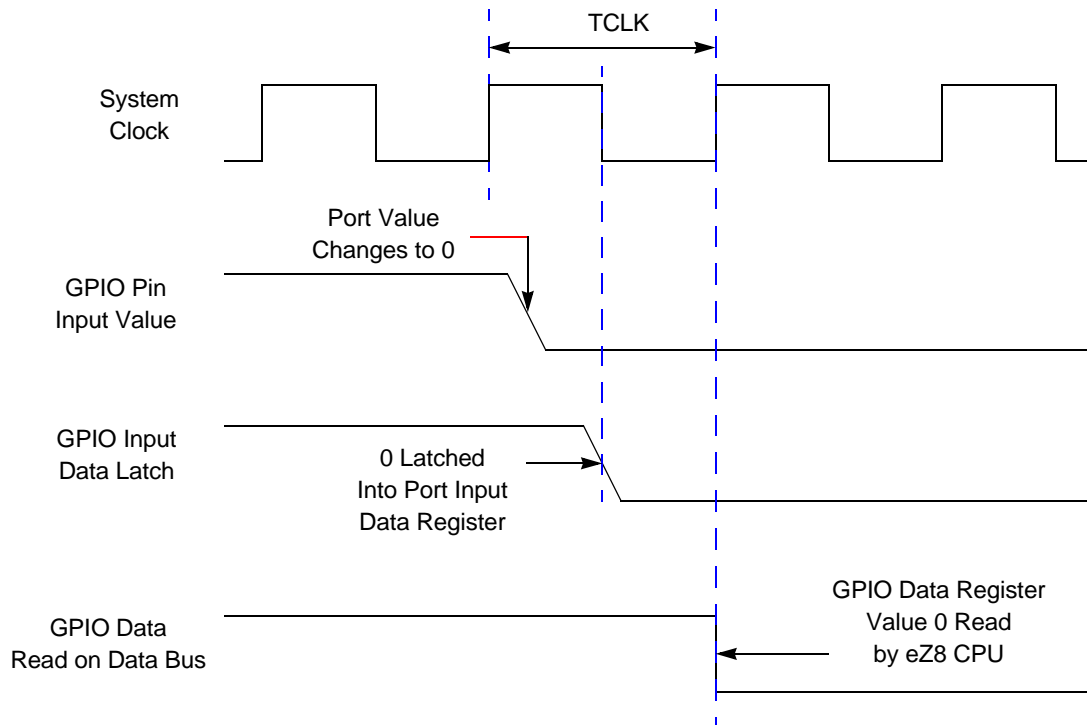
TCLK

System Clock

Port Value Changes to 0

GPIO Pin Input Value

GPIO Input Data Latch

0 Latched Into Port Input Data Register

GPIO Data Read on Data Bus

GPIO Data Register Value 0 Read by eZ8 CPU